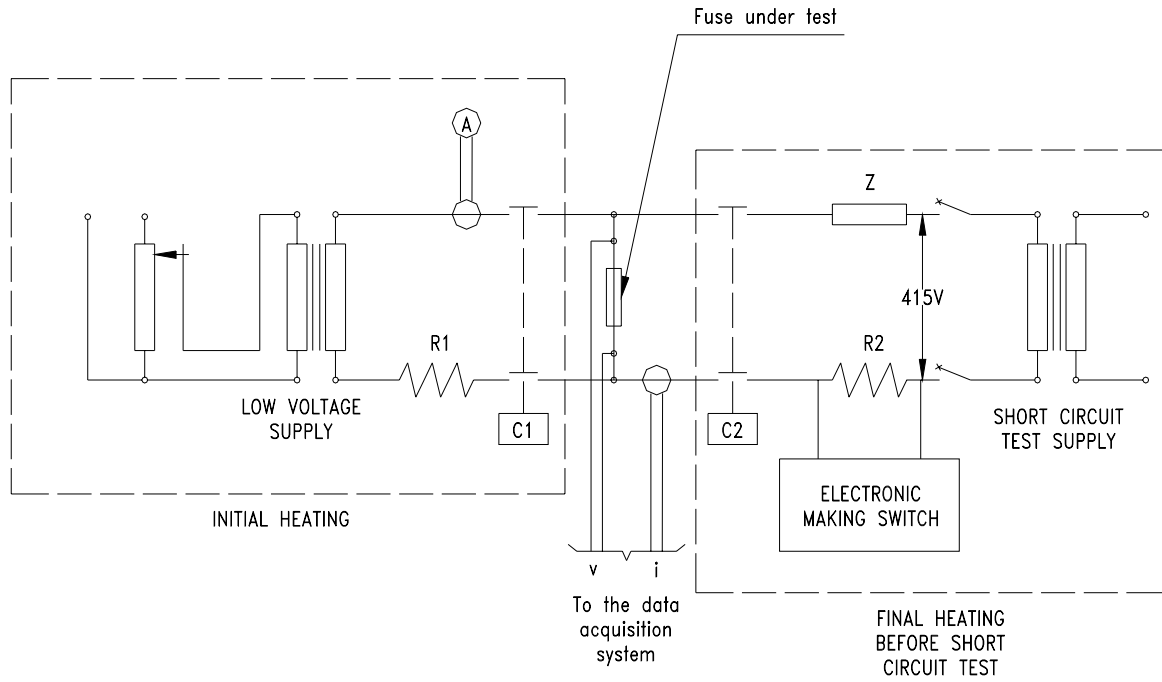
Fuse under test

A

Z

415V

R1

R2

LOW VOLTAGE SUPPLY

C1

C2

SHORT CIRCUIT TEST SUPPLY

ELECTRONIC MAKING SWITCH

INITIAL HEATING

v

i

To the data acquisition system

FINAL HEATING BEFORE SHORT CIRCUIT TEST